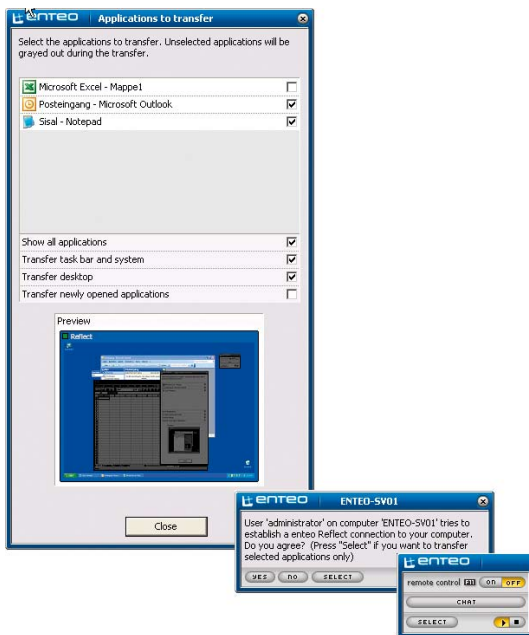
enteo | Applications to transfer

Select the applications to transfer. Unselected applications will be grayed out during the transfer.

Microsoft Excel - Mappe1
Posteingang - Microsoft Outlook
Sisal - Notepad

Show all applications
Transfer task bar and system
Transfer desktop
Transfer newly opened applications

Preview
Reflect

Close

enteo ENTEO-SV01

User 'administrator' on computer 'ENTEO-SV01' tries to establish a enteo Reflect connection to your computer. Do you agree? (Press "Select" if you want to transfer selected applications only)

YES NO SELECT

enteo
remote control F11 ON OFF
CHAT
SELECT